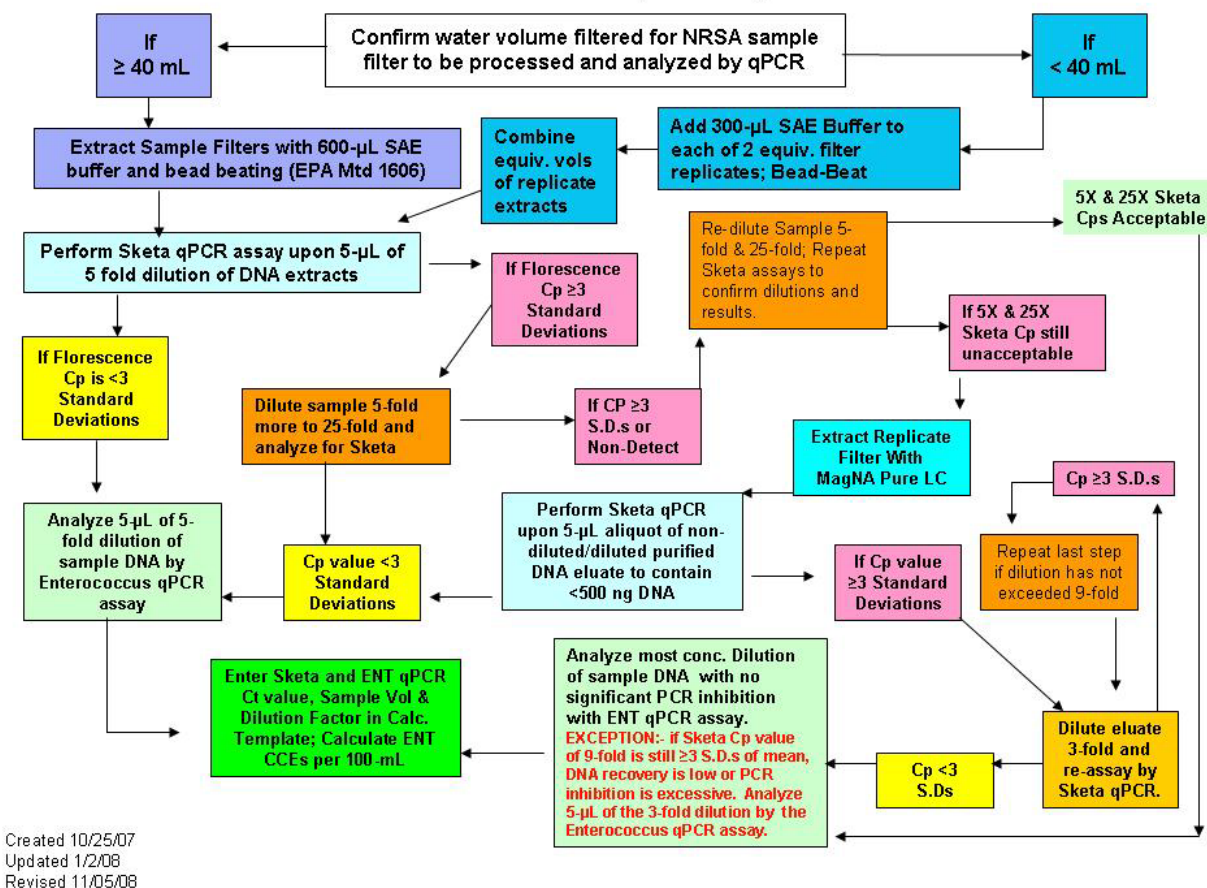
If
≥ 40 mL

Confirm water volume filtered for NRSA sample filter to be processed and analyzed by qPCR

If
< 40 mL

Extract Sample Filters with 600-µL SAE buffer and bead beating (EPA Mtd 1606)

Combine equiv. vols of replicate extracts

Add 300-µL SAE Buffer to each of 2 equiv. filter replicates; Bead-Beat

5X & 25X Sketa Cps Acceptable

Perform Sketa qPCR assay upon 5-µL of 5 fold dilution of DNA extracts

If Florescence Cp ≥3 Standard Deviations

Re-dilute Sample 5-fold & 25-fold; Repeat Sketa assays to confirm dilutions and results.

If 5X & 25X Sketa Cp still unacceptable

If Florescence Cp is <3 Standard Deviations

Dilute sample 5-fold more to 25-fold and analyze for Sketa

If CP ≥3 S.D.s or Non-Detect

Extract Replicate Filter With MagNA Pure LC

Cp ≥3 S.D.s

Analyze 5-µL of 5-fold dilution of sample DNA by Enterococcus qPCR assay

Cp value <3 Standard Deviations

Perform Sketa qPCR upon 5-µL aliquot of non-diluted/diluted purified DNA eluate to contain <500 ng DNA

If Cp value ≥3 Standard Deviations

Repeat last step if dilution has not exceeded 9-fold

Enter Sketa and ENT qPCR Ct value, Sample Vol & Dilution Factor in Calc. Template; Calculate ENT CCEs per 100-mL

Analyze most conc. Dilution of sample DNA with no significant PCR inhibition with ENT qPCR assay. EXCEPTION:- if Sketa Cp value of 9-fold is still ≥3 S.D.s of mean, DNA recovery is low or PCR inhibition is excessive. Analyze 5-µL of the 3-fold dilution by the Enterococcus qPCR assay.

Cp <3 S.Ds

Dilute eluate 3-fold and re-assay by Sketa qPCR.

Created 10/25/07
Updated 1/2/08
Revised 11/05/08